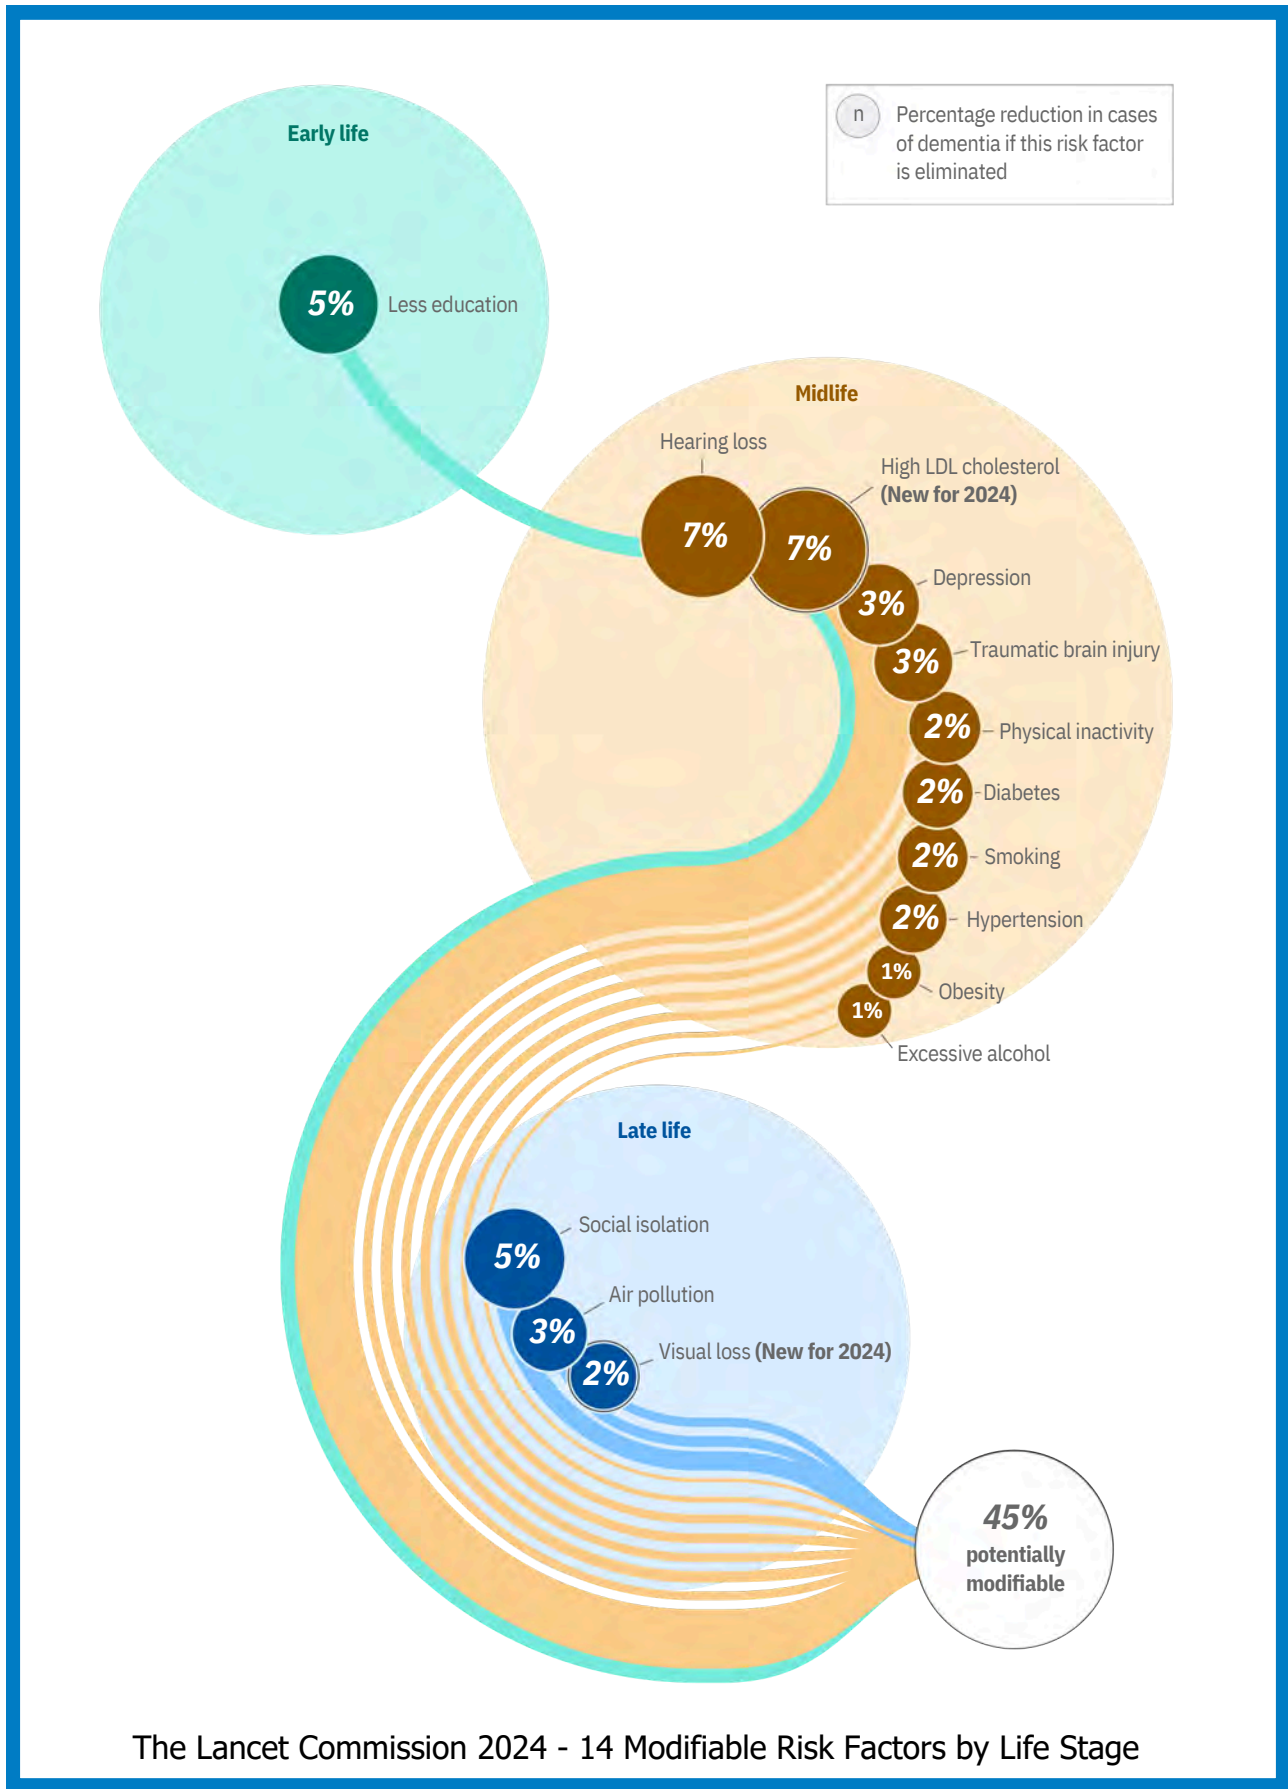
n Percentage reduction in cases of dementia if this risk factor is eliminated

Early life

5% Less education

Midlife

Hearing loss
7%

High LDL cholesterol **(New for 2024)**
7%

3% Depression

3% Traumatic brain injury

2% Physical inactivity

2% Diabetes

2% Smoking

2% Hypertension

1% Obesity

1% Excessive alcohol

Late life

5% Social isolation

3% Air pollution

2% Visual loss **(New for 2024)**

45% potentially modifiable

The Lancet Commission 2024 - 14 Modifiable Risk Factors by Life Stage